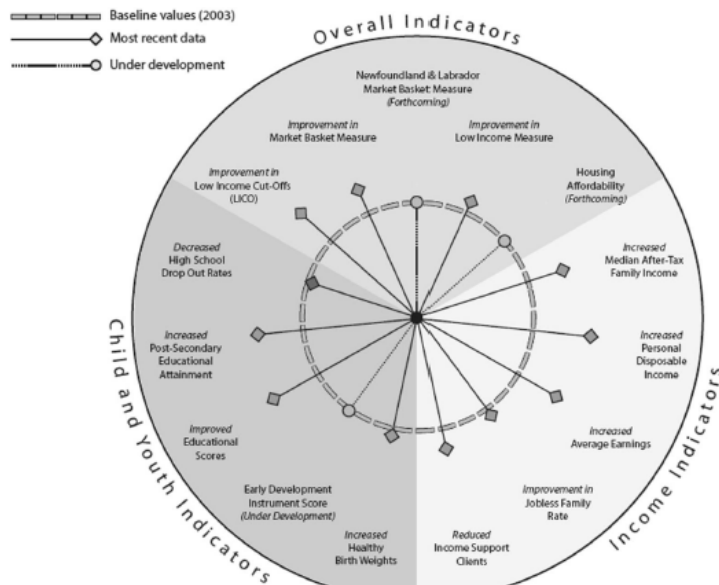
Baseline values (2003)
Most recent data
Under development

Overall Indicators

Newfoundland & Labrador Market Basket Measure (Forthcoming)

Improvement in Market Basket Measure

Improvement in Low Income Measure

Improvement in Low Income Cut-Offs (LICO)

Housing Affordability (Forthcoming)

Decreased High School Drop Out Rates

Increased Median After-Tax Family Income

Increased Post-Secondary Educational Attainment

Increased Personal Disposable Income

Improved Educational Scores

Increased Average Earnings

Early Development Instrument Score (Under Development)

Improvement in Jobless Family Rate

Increased Healthy Birth Weights

Reduced Income Support Clients

Child and Youth Indicators

Income Indicators